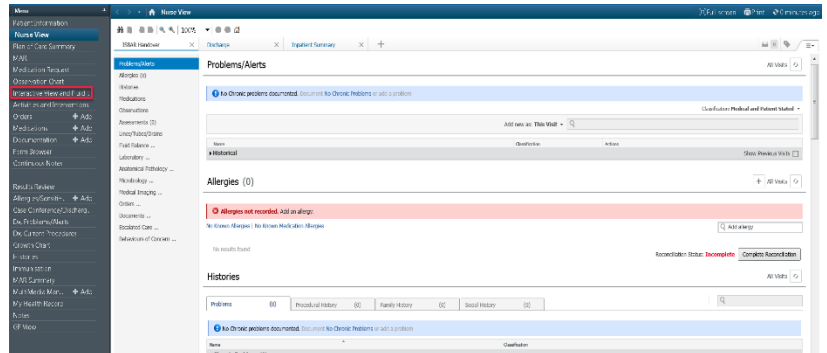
Menu
Patient Information
Nurse View
Plan of Care Summary
MAR
Medication Request
Observation Chart
Interactive View and I&O
Activities and Interventions
Orders + Add
Medications + Add
Documentation + Add
Form Browser
Continuous Notes
Results Review
Allergy/Sensitiv... + Add
Case Conference/Discharg...
Dx, Problems/Alerts
Dx, Current Procedure
Growth Chart
Histories
Immunisation
MAR Summary
Multi Media Man... + Add
My Health Record
Notes
OP View

Nurse View
Full screen Print 0 minutes ago
100%
ISBAR Handover × Discharge × Inpatient Summary × +

Problems/Alerts
Allergies (0)
Histories
Medications
Observations
Assessments (0)
Lines/Tubes/Drains
Fluid Balance ...
Laboratory ...
Anatomical Pathology ...
Microbiology ...
Medical Imaging ...
Orders ...
Documents ...
Escalated Care ...
Behaviours of Concern ...

Problems/Alerts
All Visits
No Chronic problems documented. Document No Chronic Problems or add a problem
Classification: Medical and Patient Stated
Add new as: This Visit
Name | Classification | Actions
Historical
Show Previous Visits

Allergies (0)
+ All Visits
Allergies not recorded. Add an allergy
No Known Allergies | No Known Medication Allergies
Add allergy
No results found
Reconciliation Status: Incomplete Complete Reconciliation

Histories
All Visits
Problems (0) Procedural History (0) Family History (0) Social History (0)
No Chronic problems documented. Document No Chronic Problems or add a problem
Name | Classification